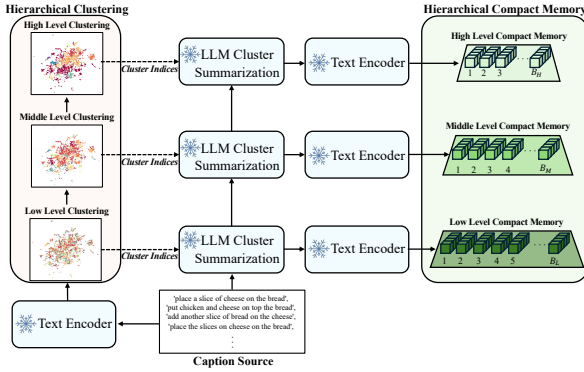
Hierarchical Clustering

High Level Clustering

Middle Level Clustering

Low Level Clustering

Cluster Indices

Cluster Indices

Cluster Indices

LLM Cluster Summarization

LLM Cluster Summarization

LLM Cluster Summarization

Text Encoder

Text Encoder

Text Encoder

Hierarchical Compact Memory

High Level Compact Memory

1 2 3 $B_H$

Middle Level Compact Memory

1 2 3 4 $B_M$

Low Level Compact Memory

1 2 3 4 5 $B_L$

Text Encoder

'place a slice of cheese on the bread',
'put chicken and cheese on top the bread',
'add another slice of bread on the cheese',
'place the slices on cheese on the bread',
⋮

Caption Source